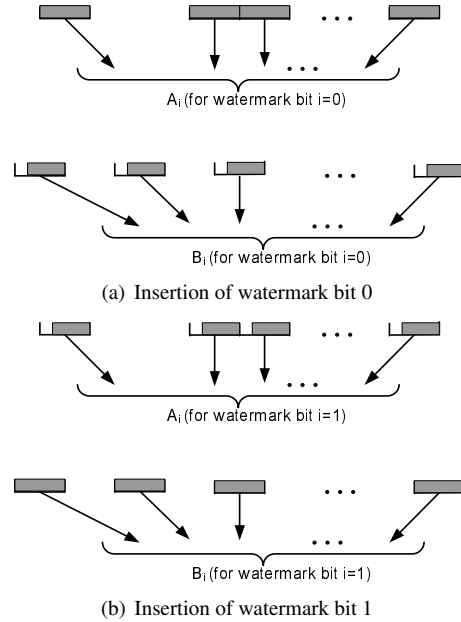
. . .

. . .

$A_i$ (for watermark bit i=0)

. . .

. . .

$B_i$ (for watermark bit i=0)

(a) Insertion of watermark bit 0

. . .

. . .

$A_i$ (for watermark bit i=1)

. . .

. . .

$B_i$ (for watermark bit i=1)

(b) Insertion of watermark bit 1